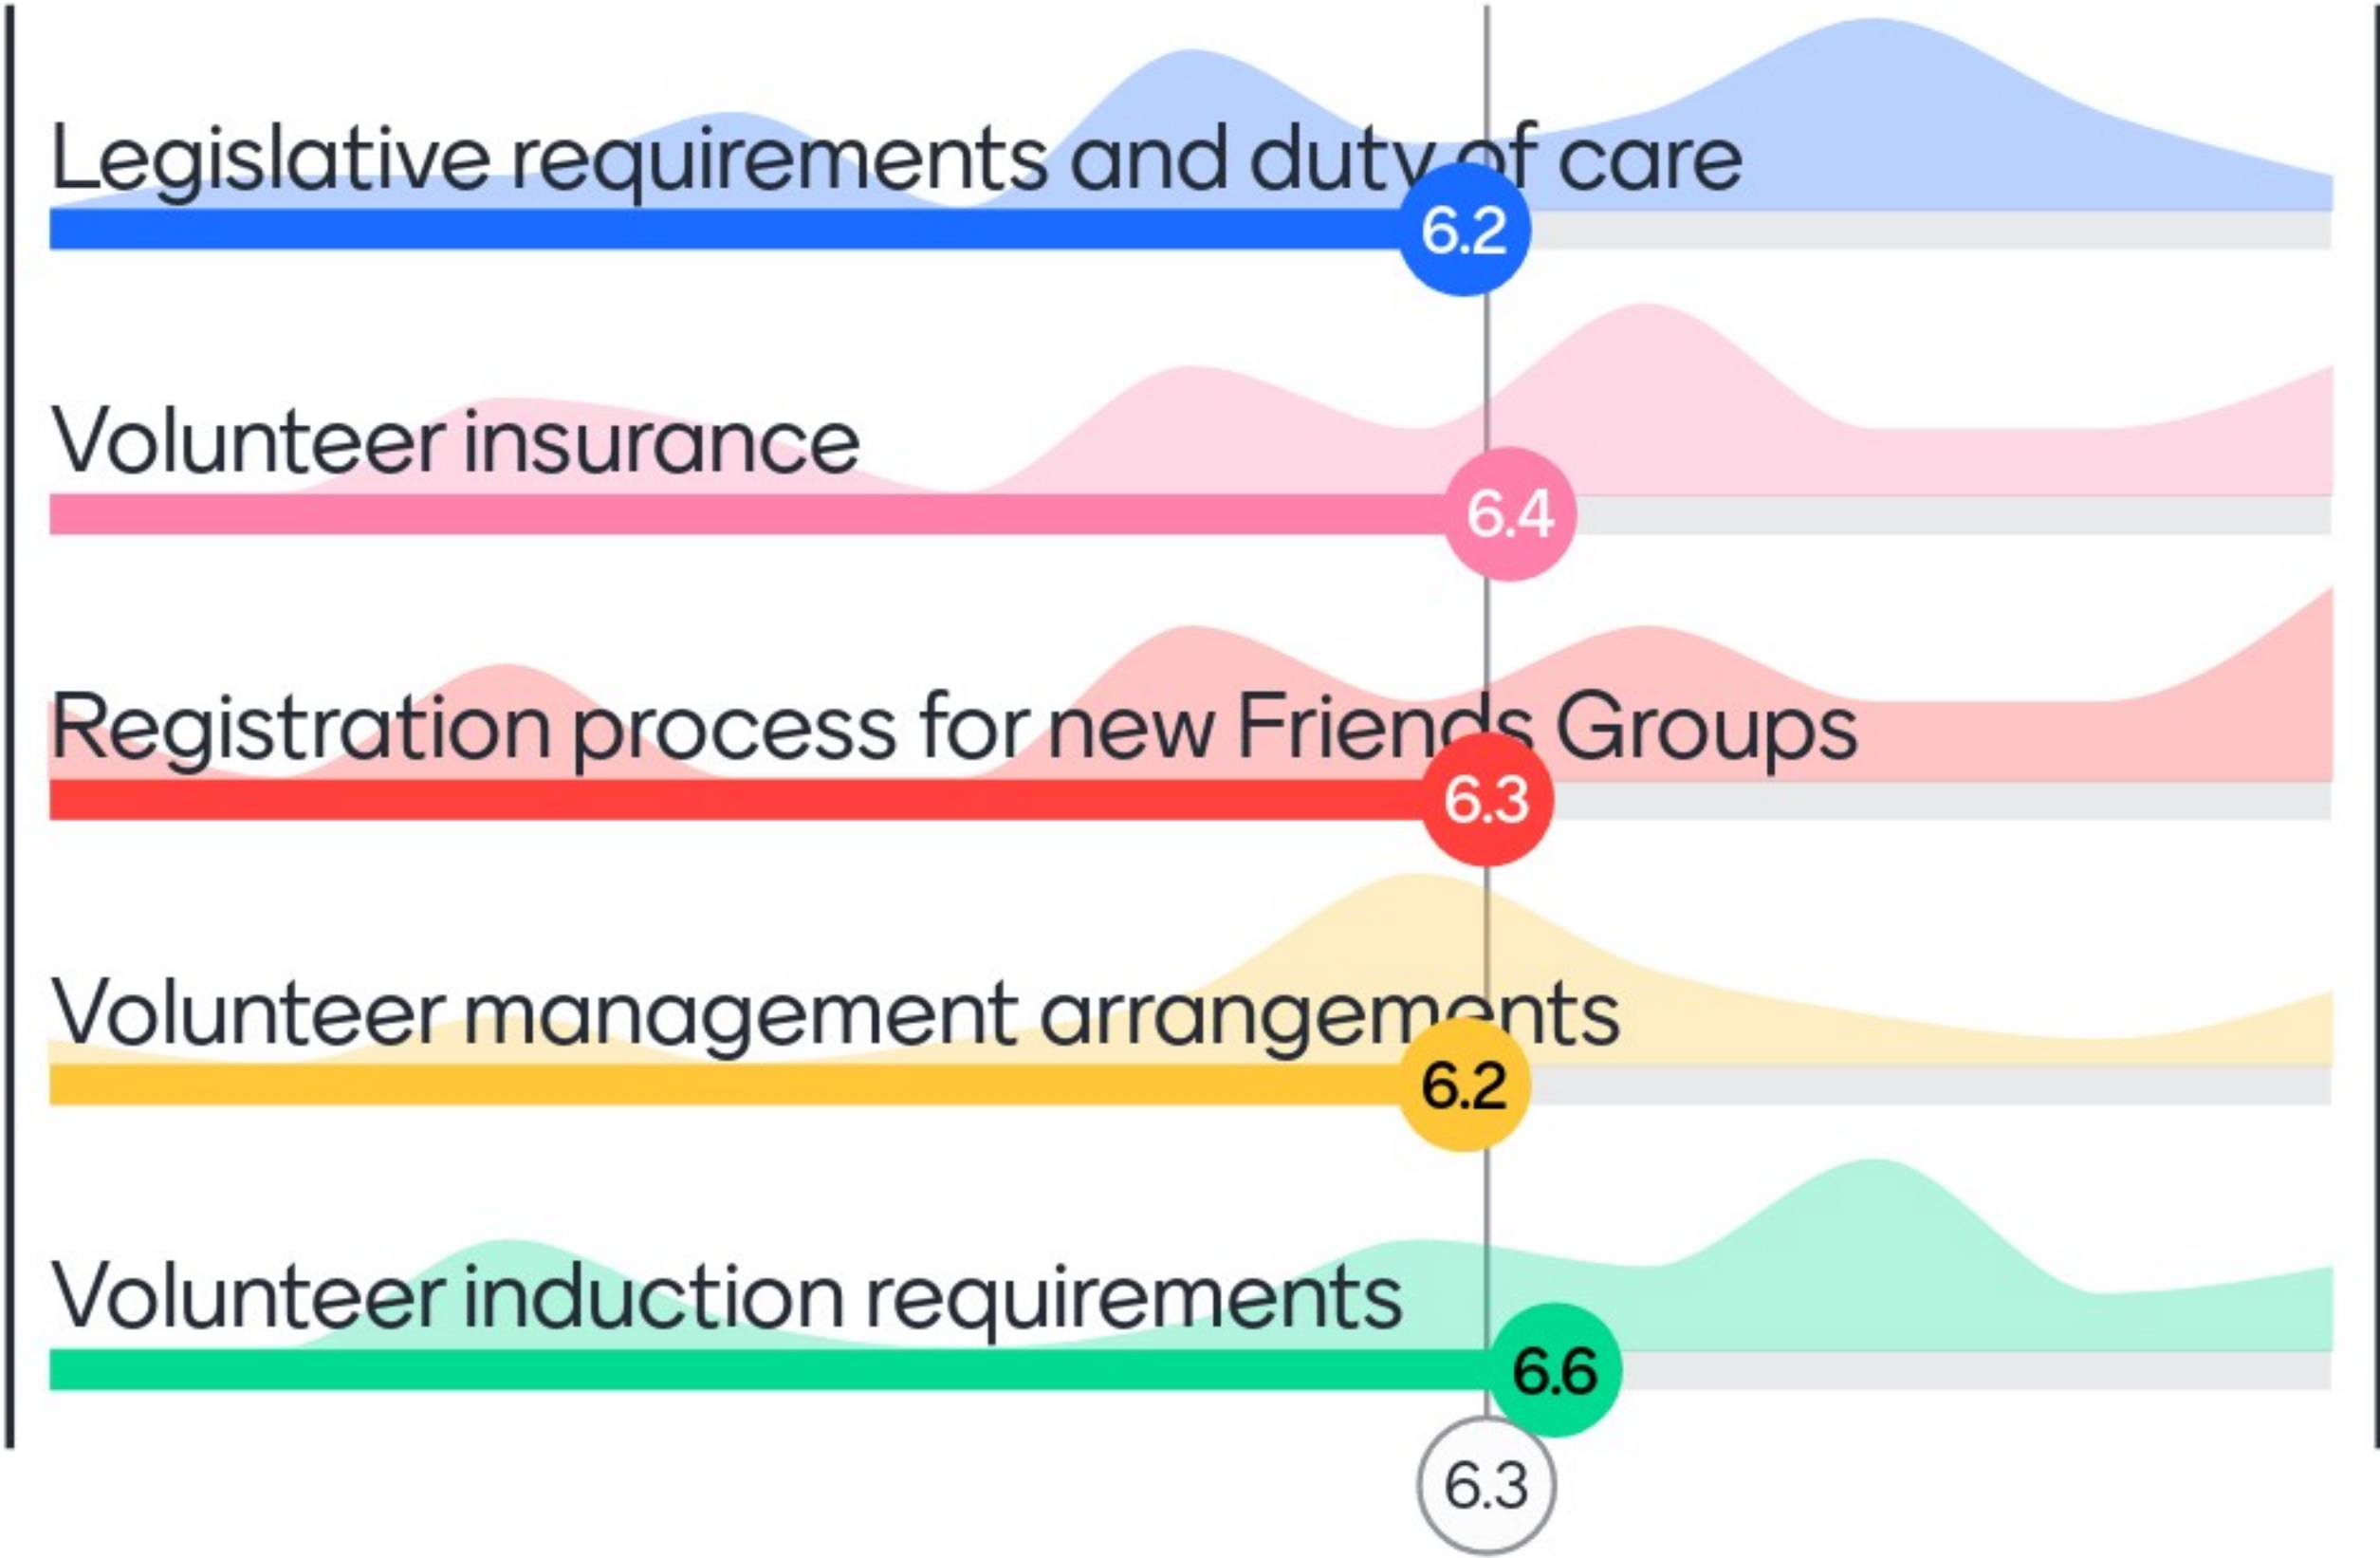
Legislative requirements and duty of care
6.2

Volunteer insurance
6.4

Registration process for new Friends Groups
6.3

Volunteer management arrangements
6.2

Volunteer induction requirements
6.6

6.3